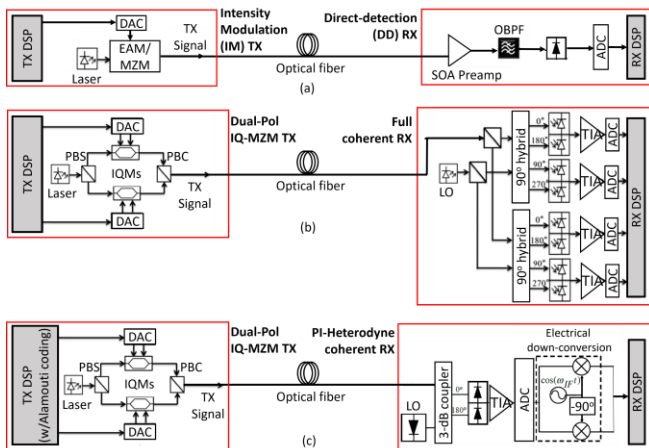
TX DSP
DAC
Laser
EAM/ MZM
TX Signal
Intensity Modulation (IM) TX
Optical fiber
Direct-detection (DD) RX
SOA Preamp
OBPF
ADC
RX DSP
(a)

TX DSP
DAC
PBS
Laser
IQMs
PBC
DAC
TX Signal
Dual-Pol IQ-MZM TX
Optical fiber
Full coherent RX
LO
90° hybrid
0°
180°
90°
270°
TIA
ADC
90° hybrid
0°
180°
90°
270°
TIA
ADC
TIA
ADC
TIA
ADC
RX DSP
(b)

TX DSP (w/Alamouti coding)
DAC
PBS
Laser
IQMs
PBC
DAC
TX Signal
Dual-Pol IQ-MZM TX
Optical fiber
PI-Heterodyne coherent RX
LO
3-dB coupler
0°
180°
TIA
ADC
Electrical down-conversion
$\cos(\omega_{IF}t)$
-90°
RX DSP
(c)